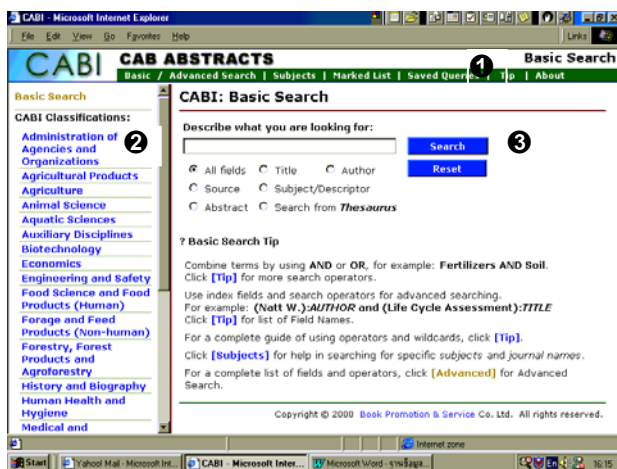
CABI - Microsoft Internet Explorer

File Edit View Go Favorites Help

Links

CABI CAB ABSTRACTS Basic Search

Basic / Advanced Search | Subjects | Marked List | Saved Queries | Tip | About

1

Basic Search

CABI Classifications:

Administration of Agencies and Organizations

2

Agricultural Products
Agriculture
Animal Science
Aquatic Sciences
Auxiliary Disciplines
Biotechnology
Economics
Engineering and Safety
Food Science and Food Products (Human)
Forage and Feed Products (Non-human)
Forestry, Forest Products and Agroforestry
History and Biography
Human Health and Hygiene
Medical and

CABI: Basic Search

Describe what you are looking for:

Search

3

Reset

All fields Title Author
Source Subject/Descriptor
Abstract Search from *Thesaurus*

? Basic Search Tip

Combine terms by using **AND** or **OR**, for example: **Fertilizers AND Soil**. Click **[Tip]** for more search operators.

Use index fields and search operators for advanced searching. For example: **(Natt W.):*AUTHOR* and (Life Cycle Assessment):*TITLE*** Click **[Tip]** for list of Field Names.

For a complete guide of using operators and wildcards, click **[Tip]**.

Click **[Subjects]** for help in searching for specific *subjects* and *journal names*.

For a complete list of fields and operators, click **[Advanced]** for Advanced Search.

Copyright © 2000 Book Promotion & Service Co. Ltd. All rights reserved.

Internet zone

Start Yahoo! Mail - Microsoft Int... CABI - Microsoft Inter... Microsoft Word - รายงานฐาน... 16:15